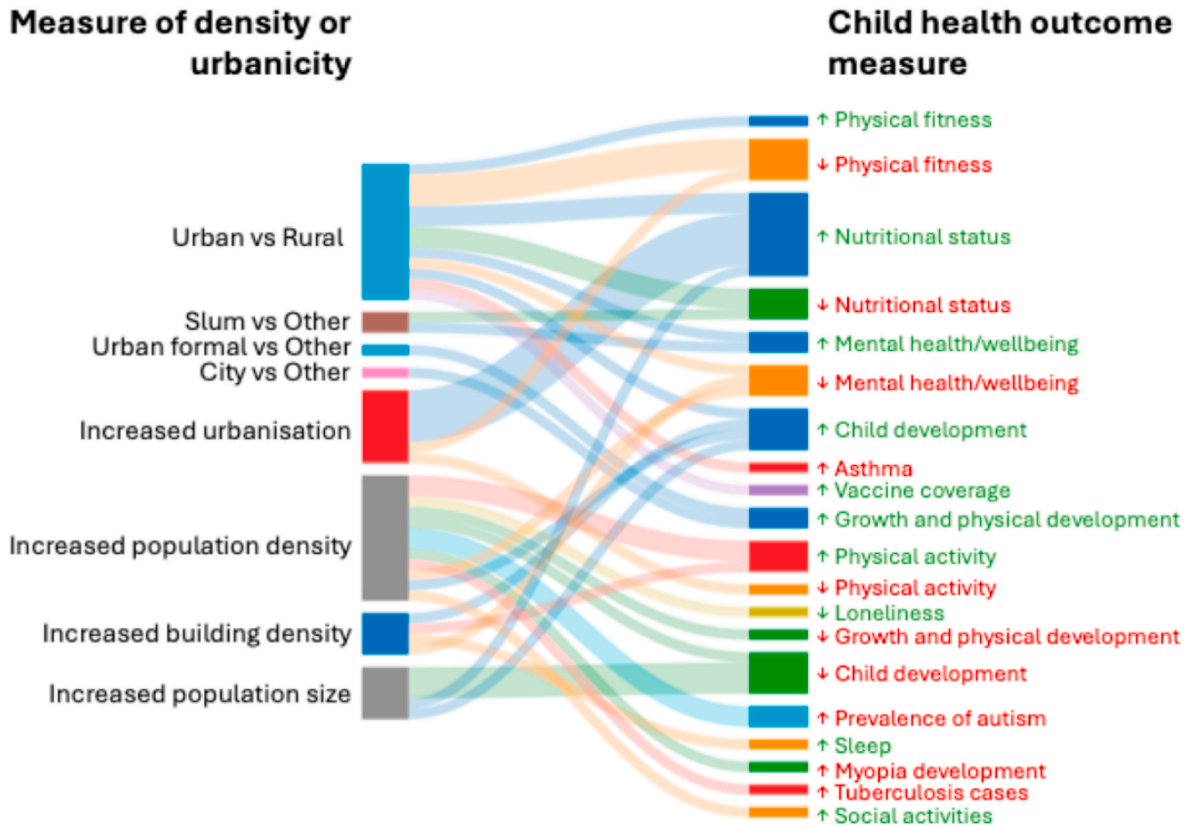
Measure of density or urbanicity

Urban vs Rural
Slum vs Other
Urban formal vs Other
City vs Other
Increased urbanisation
Increased population density
Increased building density
Increased population size

Child health outcome measure

↑ Physical fitness
↓ Physical fitness
↑ Nutritional status
↓ Nutritional status
↑ Mental health/wellbeing
↓ Mental health/wellbeing
↑ Child development
↑ Asthma
↑ Vaccine coverage
↑ Growth and physical development
↑ Physical activity
↓ Physical activity
↓ Loneliness
↓ Growth and physical development
↓ Child development
↑ Prevalence of autism
↑ Sleep
↑ Myopia development
↑ Tuberculosis cases
↑ Social activities